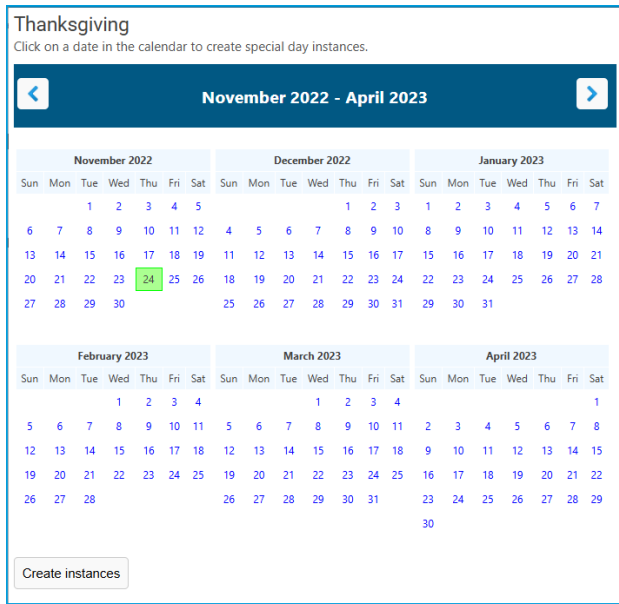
Thanksgiving
Click on a date in the calendar to create special day instances.

November 2022 - April 2023

November 2022

| Sun | Mon | Tue | Wed | Thu | Fri | Sat |
|---|---|---|---|---|---|---|
| | | 1 | 2 | 3 | 4 | 5 |
| 6 | 7 | 8 | 9 | 10 | 11 | 12 |
| 13 | 14 | 15 | 16 | 17 | 18 | 19 |
| 20 | 21 | 22 | 23 | 24 | 25 | 26 |
| 27 | 28 | 29 | 30 | | | |

December 2022

| Sun | Mon | Tue | Wed | Thu | Fri | Sat |
|---|---|---|---|---|---|---|
| | | | | 1 | 2 | 3 |
| 4 | 5 | 6 | 7 | 8 | 9 | 10 |
| 11 | 12 | 13 | 14 | 15 | 16 | 17 |
| 18 | 19 | 20 | 21 | 22 | 23 | 24 |
| 25 | 26 | 27 | 28 | 29 | 30 | 31 |

January 2023

| Sun | Mon | Tue | Wed | Thu | Fri | Sat |
|---|---|---|---|---|---|---|
| 1 | 2 | 3 | 4 | 5 | 6 | 7 |
| 8 | 9 | 10 | 11 | 12 | 13 | 14 |
| 15 | 16 | 17 | 18 | 19 | 20 | 21 |
| 22 | 23 | 24 | 25 | 26 | 27 | 28 |
| 29 | 30 | 31 | | | | |

February 2023

| Sun | Mon | Tue | Wed | Thu | Fri | Sat |
|---|---|---|---|---|---|---|
| | | | 1 | 2 | 3 | 4 |
| 5 | 6 | 7 | 8 | 9 | 10 | 11 |
| 12 | 13 | 14 | 15 | 16 | 17 | 18 |
| 19 | 20 | 21 | 22 | 23 | 24 | 25 |
| 26 | 27 | 28 | | | | |

March 2023

| Sun | Mon | Tue | Wed | Thu | Fri | Sat |
|---|---|---|---|---|---|---|
| | | | 1 | 2 | 3 | 4 |
| 5 | 6 | 7 | 8 | 9 | 10 | 11 |
| 12 | 13 | 14 | 15 | 16 | 17 | 18 |
| 19 | 20 | 21 | 22 | 23 | 24 | 25 |
| 26 | 27 | 28 | 29 | 30 | 31 | |

April 2023

| Sun | Mon | Tue | Wed | Thu | Fri | Sat |
|---|---|---|---|---|---|---|
| | | | | | | 1 |
| 2 | 3 | 4 | 5 | 6 | 7 | 8 |
| 9 | 10 | 11 | 12 | 13 | 14 | 15 |
| 16 | 17 | 18 | 19 | 20 | 21 | 22 |
| 23 | 24 | 25 | 26 | 27 | 28 | 29 |
| 30 | | | | | | |

Create instances